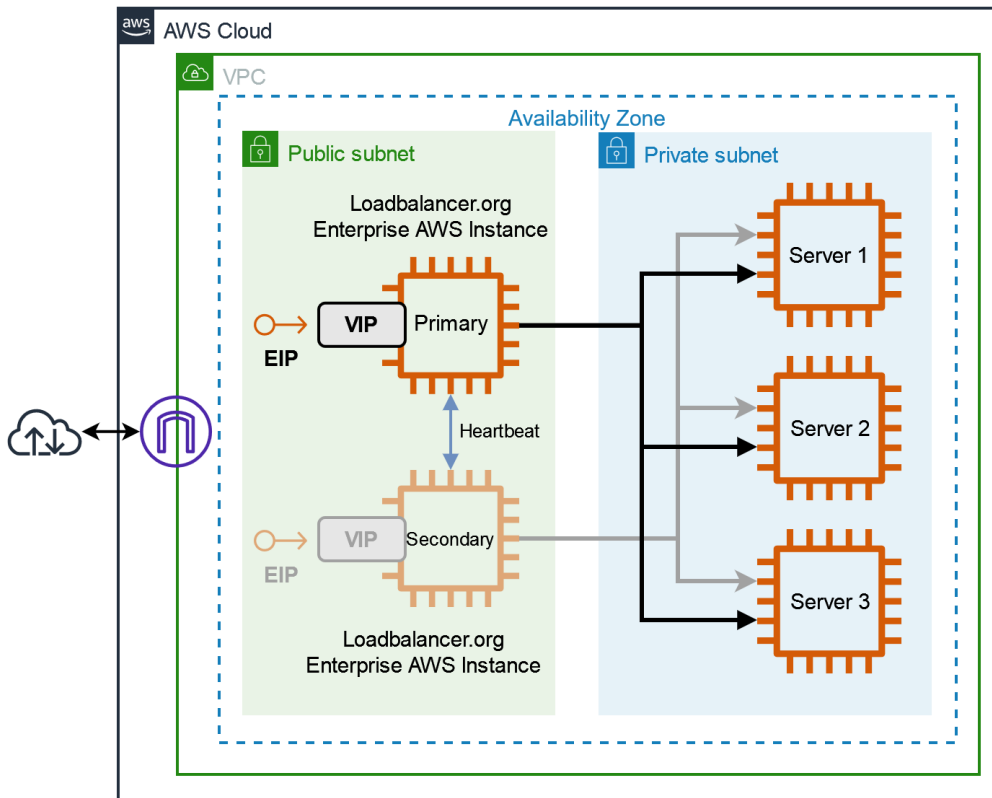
aws AWS Cloud

VPC

Availability Zone

Public subnet

Private subnet

Loadbalancer.org Enterprise AWS Instance

VIP

Primary

EIP

Heartbeat

VIP

Secondary

EIP

Loadbalancer.org Enterprise AWS Instance

Server 1

Server 2

Server 3